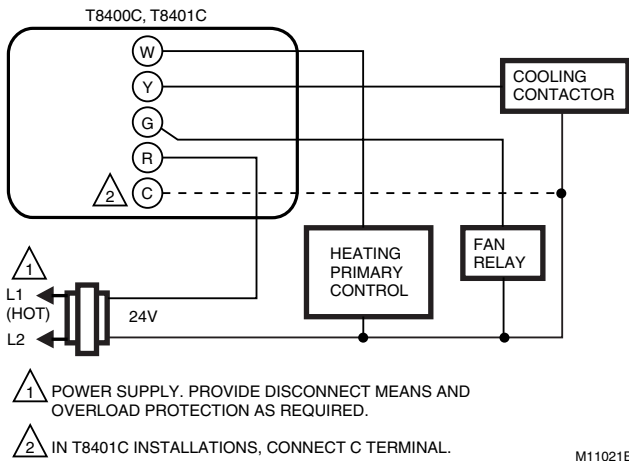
T8400C, T8401C

W

Y

G

R

2 C

COOLING CONTACTOR

HEATING PRIMARY CONTROL

FAN RELAY

1

L1 (HOT)

L2

24V

1 POWER SUPPLY. PROVIDE DISCONNECT MEANS AND OVERLOAD PROTECTION AS REQUIRED.

2 IN T8401C INSTALLATIONS, CONNECT C TERMINAL.

M11021B